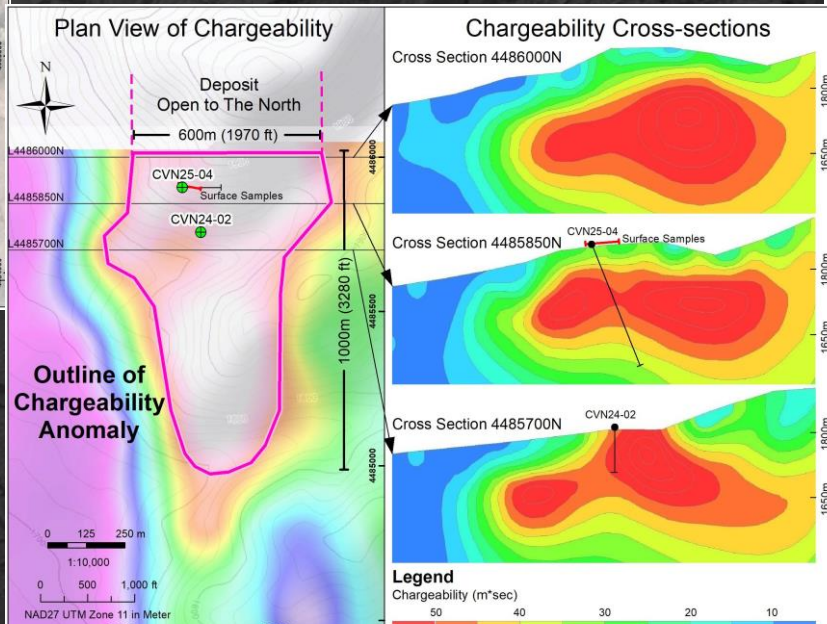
Plan View of Chargeability

N

Deposit
Open to The North

600m (1970 ft)

L4486000N
L4485850N
L4485700N

CVN25-04
Surface Samples
CVN24-02

4486000
4485500
4485000

1000m (3280 ft)

Outline of Chargeability Anomaly

0 125 250 m
1:10,000
0 500 1,000 ft
NAD27 UTM Zone 11 in Meter

Chargeability Cross-sections

Cross Section 4486000N
1800m
1650m

Cross Section 4485850N
CVN25-04
Surface Samples
1800m
1650m

Cross Section 4485700N
CVN24-02
1800m
1650m

Legend
Chargeability (m*sec)
50 40 30 20 10